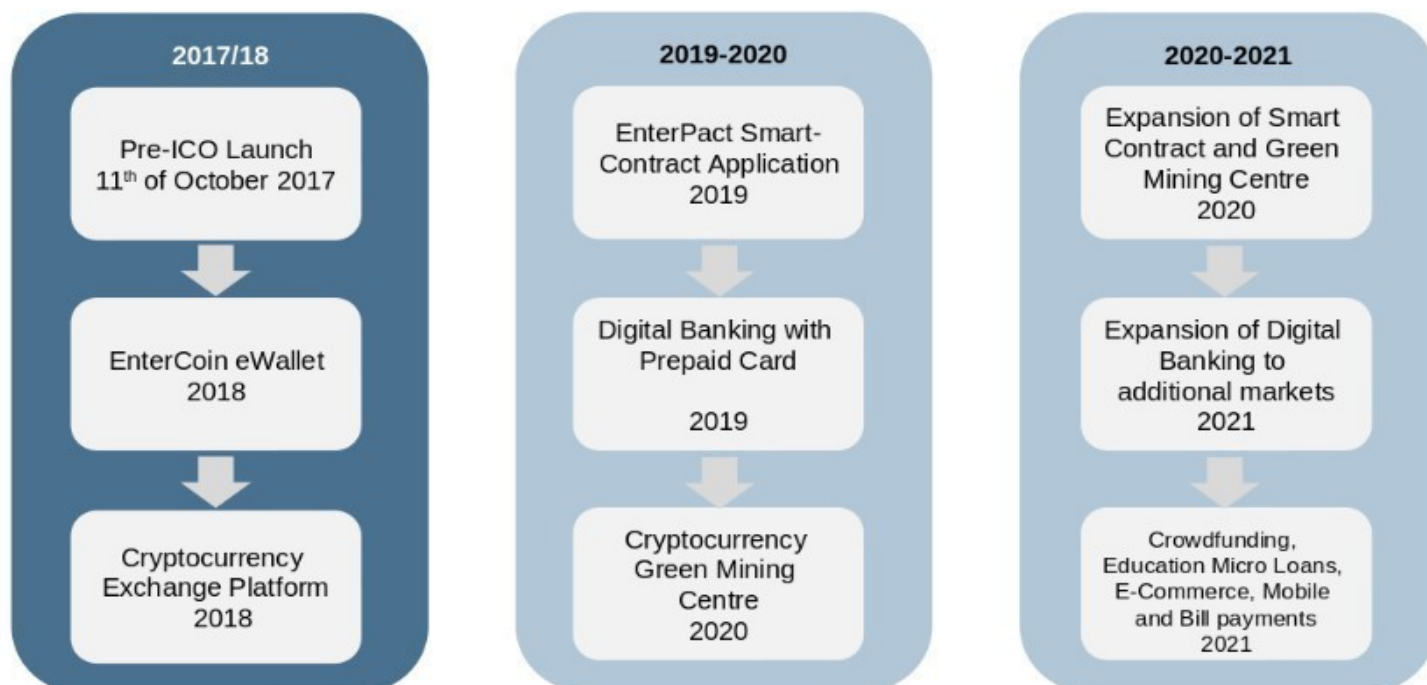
2017/18

Pre-ICO Launch 11$^{th}$ of October 2017

EnterCoin eWallet 2018

Cryptocurrency Exchange Platform 2018

2019-2020

EnterPact Smart-Contract Application 2019

Digital Banking with Prepaid Card

2019

Cryptocurrency Green Mining Centre 2020

2020-2021

Expansion of Smart Contract and Green Mining Centre 2020

Expansion of Digital Banking to additional markets 2021

Crowdfunding, Education Micro Loans, E-Commerce, Mobile and Bill payments 2021